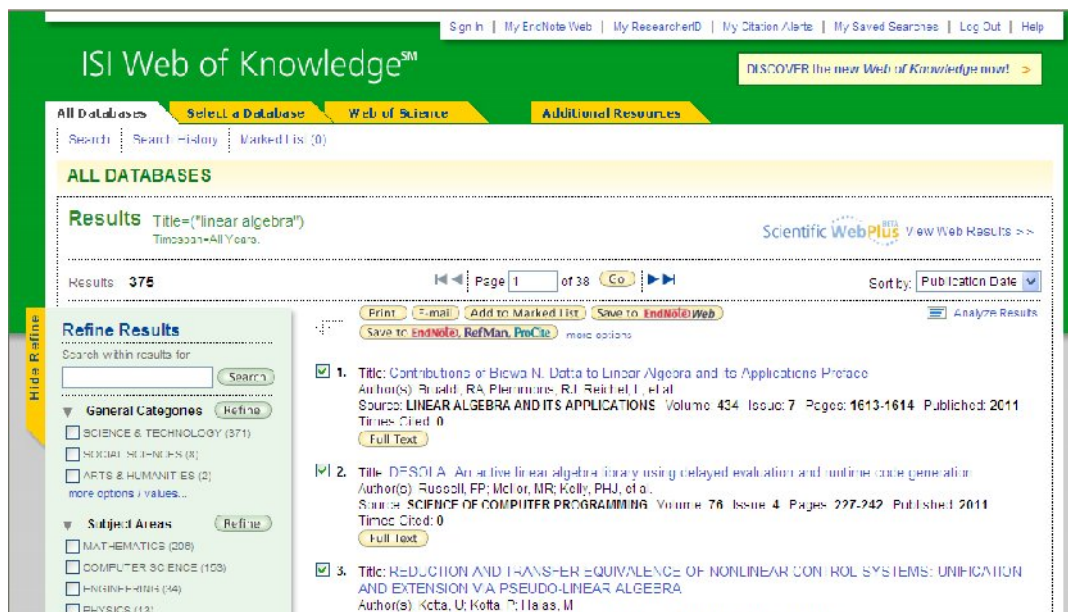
Sign In | My EndNote Web | My ResearcherID | My Citation Alerts | My Saved Searches | Log Out | Help

ISI Web of Knowledge℠

DISCOVER the new Web of Knowledge now! >

All Databases | Select a Database | Web of Science | Additional Resources

Search | Search History | Marked List (0)

ALL DATABASES

Results Title=("linear algebra")
Timespan=All Years.

Scientific WebPlus BETA View Web Results >>

Results 375

Page 1 of 38 Go

Sort by: Publication Date

Hide Refine

Refine Results

Search within results for

Search

General Categories Refine
SCIENCE & TECHNOLOGY (371)
SOCIAL SCIENCES (8)
ARTS & HUMANITIES (2)
more options / values...

Subject Areas Refine
MATHEMATICS (206)
COMPUTER SCIENCE (153)
ENGINEERING (34)
PHYSICS (13)

Print | E-mail | Add to Marked List | Save to EndNote Web
Save to EndNote, RefMan, ProCite | more options

Analyze Results

1. Title: Contributions of Biswa N. Datta to Linear Algebra and its Applications Preface
Author(s): Bru, R; Plemmons, RJ; Reichel, L; et al.
Source: LINEAR ALGEBRA AND ITS APPLICATIONS Volume: 434 Issue: 7 Pages: 1613-1614 Published: 2011
Times Cited: 0
Full Text

2. Title: DESOLA: An active linear algebra library using delayed evaluation and runtime code generation
Author(s): Russell, FP; Mellor, MR; Kelly, PHJ; et al.
Source: SCIENCE OF COMPUTER PROGRAMMING Volume: 76 Issue: 4 Pages: 227-242 Published: 2011
Times Cited: 0
Full Text

3. Title: REDUCTION AND TRANSFER EQUIVALENCE OF NONLINEAR CONTROL SYSTEMS: UNIFICATION AND EXTENSION VIA PSEUDO-LINEAR ALGEBRA
Author(s): Kotta, U; Kotta, P; Halas, M